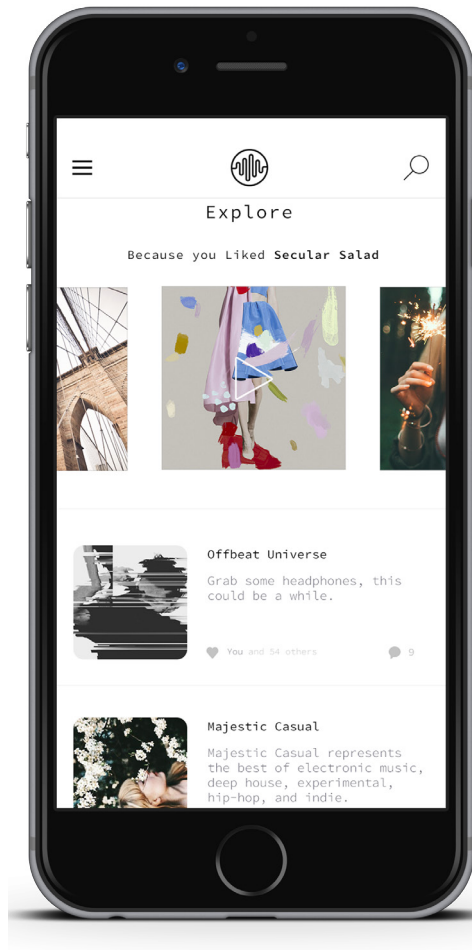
Explore

Because you Liked **Secular Salad**

Offbeat Universe

Grab some headphones, this could be a while.

You and 54 others

9

Majestic Casual

Majestic Casual represents the best of electronic music, deep house, experimental, hip-hop, and indie.